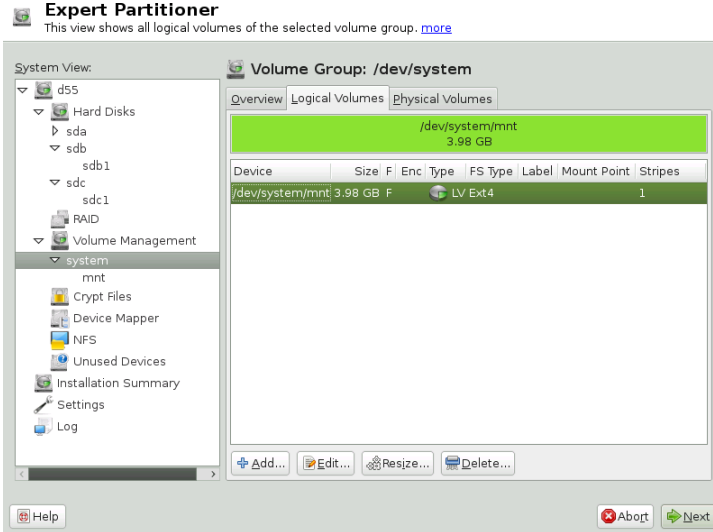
Expert Partitioner
This view shows all logical volumes of the selected volume group. more

System View:
d55
Hard Disks
sda
sdb
sdb1
sdc
sdc1
RAID
Volume Management
system
mnt
Crypt Files
Device Mapper
NFS
Unused Devices
Installation Summary
Settings
Log

Volume Group: /dev/system

Overview | Logical Volumes | Physical Volumes

/dev/system/mnt
3.98 GB

| Device | Size | F | Enc | Type | FS Type | Label | Mount Point | Stripes |
|---|---|---|---|---|---|---|---|---|
| /dev/system/mnt | 3.98 GB | F | | LV | Ext4 | | | 1 |

Add... Edit... Resize... Delete...

Help Abort Next